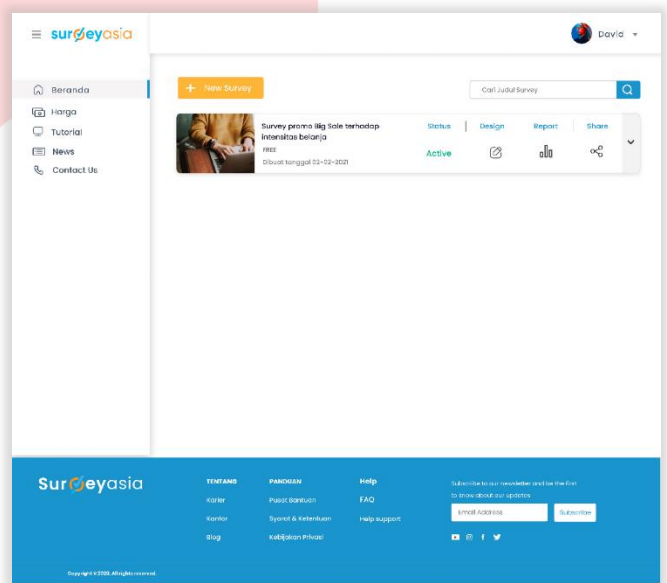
surveyasia

David

Beranda
Harga
Tutorial
News
Contact Us

+ New Survey

Cari Judul Survey

Survey promo Big Sale terhadap intensitas belanja
FREE
Dibuat tanggal 02-02-2021

Status
Active
Design
Report
Share

Surveyasia

TENTANG
Karier
Kantor
Blog

PANDUAN
Pusat Bantuan
Syarat & Ketentuan
Kebijakan Privasi

Help
FAQ
Help support

Subscribe to our newsletter and be the first to know about our updates
Email Address
Subscribe

Copyright ©2020, All rights reserved.